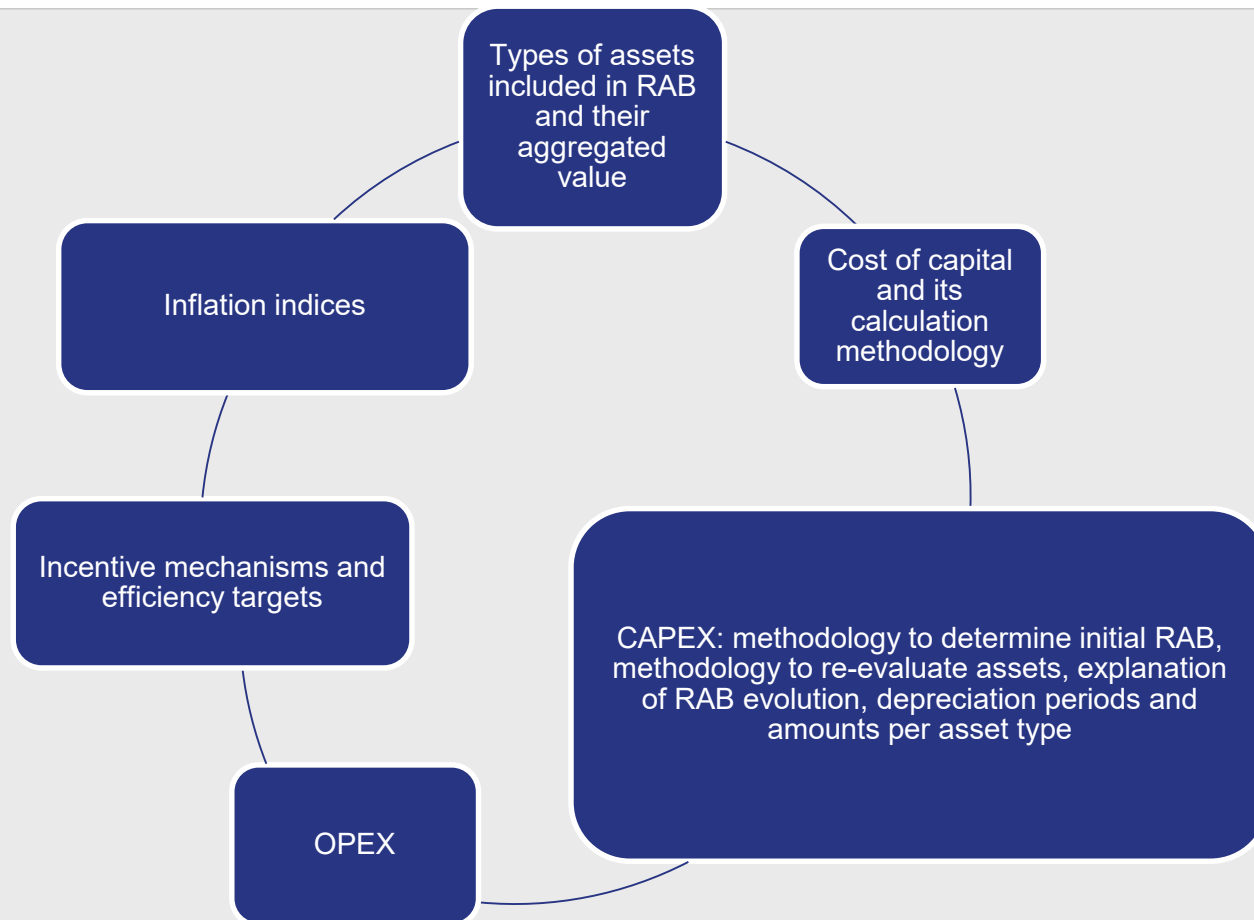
Types of assets included in RAB and their aggregated value

Cost of capital and its calculation methodology

CAPEX: methodology to determine initial RAB, methodology to re-evaluate assets, explanation of RAB evolution, depreciation periods and amounts per asset type

OPEX

Incentive mechanisms and efficiency targets

Inflation indices